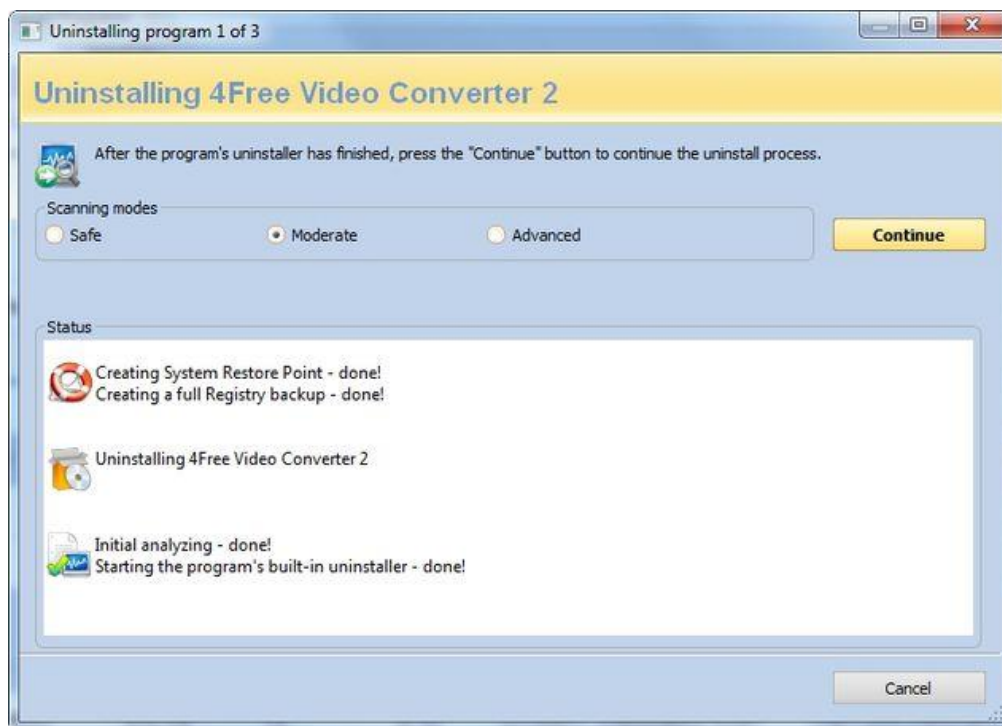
Uninstalling program 1 of 3

Uninstalling 4Free Video Converter 2

After the program's uninstaller has finished, press the "Continue" button to continue the uninstall process.

Scanning modes
Safe
Moderate
Advanced

Continue

Status

Creating System Restore Point - done!
Creating a full Registry backup - done!

Uninstalling 4Free Video Converter 2

Initial analyzing - done!
Starting the program's built-in uninstaller - done!

Cancel